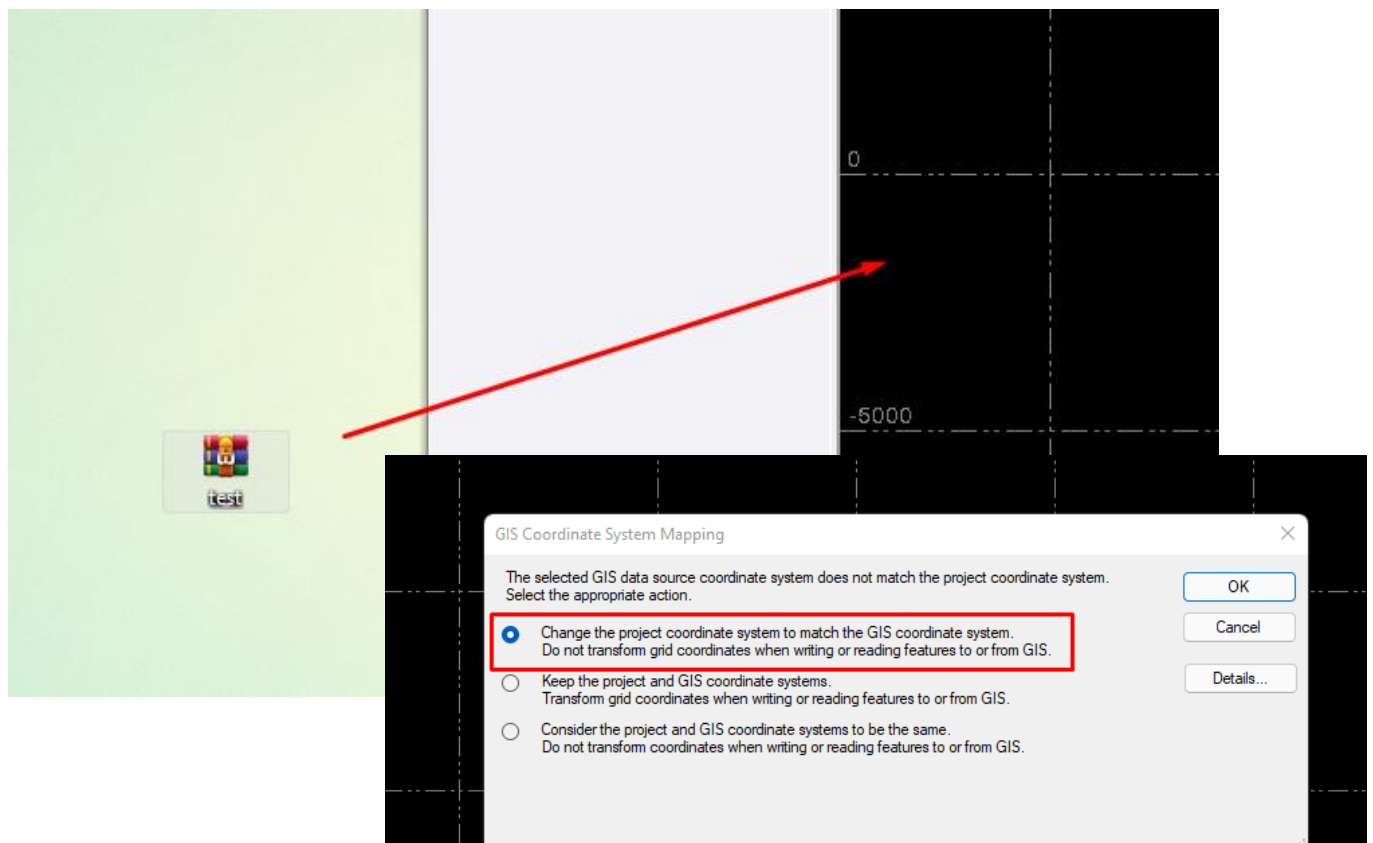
test

0

-5000

GIS Coordinate System Mapping

The selected GIS data source coordinate system does not match the project coordinate system. Select the appropriate action.

Change the project coordinate system to match the GIS coordinate system. Do not transform grid coordinates when writing or reading features to or from GIS.

Keep the project and GIS coordinate systems. Transform grid coordinates when writing or reading features to or from GIS.

Consider the project and GIS coordinate systems to be the same. Do not transform coordinates when writing or reading features to or from GIS.

OK

Cancel

Details...